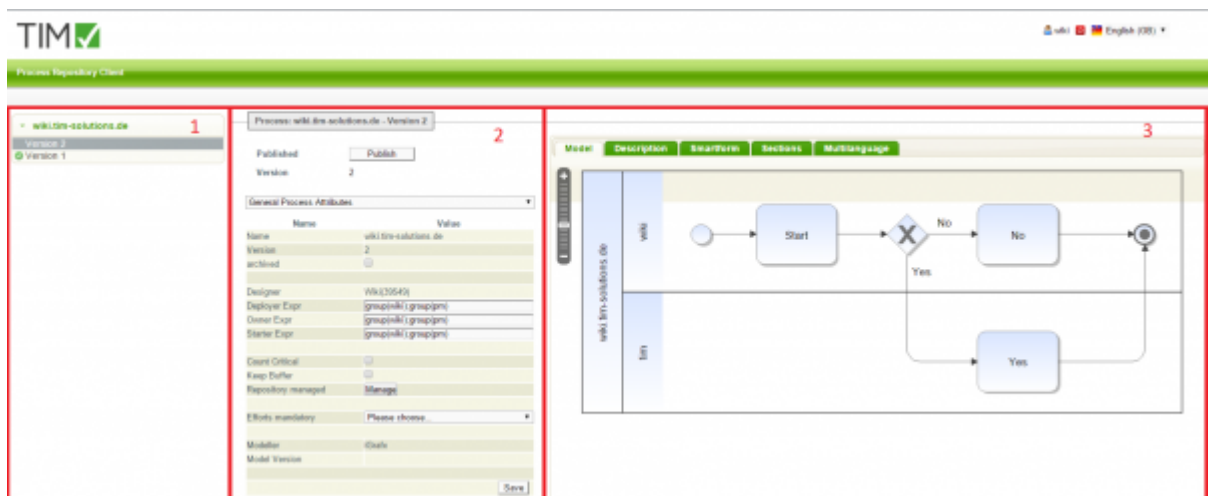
TIM

wiki English (GB)

Process Repository Client

wiki.tim-solutions.de
Version 2
Version 1

1

Process: wiki.tim-solutions.de - Version 2

2

Published Publish
Version 2

General Process Attributes

| Name | Value |
|---|---|
| Name | wiki.tim-solutions.de |
| Version | 2 |
| archived | |
| | |
| Designer | Wiki(33649) |
| Deployer Expr | group(wiki).group(pm) |
| Owner Expr | group(wiki).group(pm) |
| Starter Expr | group(wiki).group(pm) |
| | |
| Count Critical | |
| Keep Buffer | |
| Repository managed | Manage |
| | |
| Efforts mandatory | Please choose |
| | |
| Modeller | iGrafx |
| Model Version | |

Save

3

Model Description Smartform Sections Multilanguage

wiki.tim-solutions.de

wiki

tim

Start

No

No

Yes

Yes